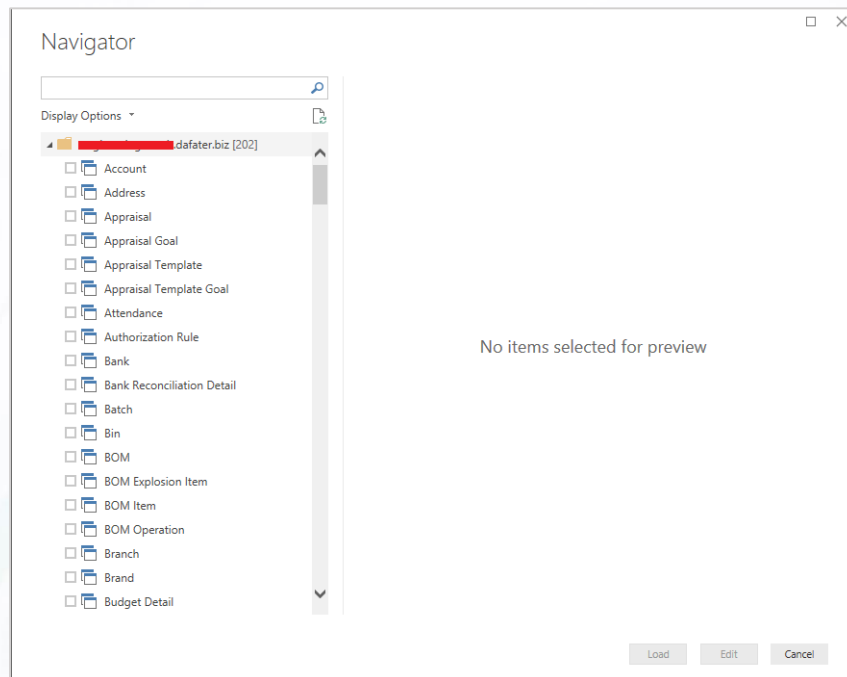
Navigator

Display Options

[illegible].dafater.biz [202]

Account
Address
Appraisal
Appraisal Goal
Appraisal Template
Appraisal Template Goal
Attendance
Authorization Rule
Bank
Bank Reconciliation Detail
Batch
Bin
BOM
BOM Explosion Item
BOM Item
BOM Operation
Branch
Brand
Budget Detail

No items selected for preview

Load Edit Cancel